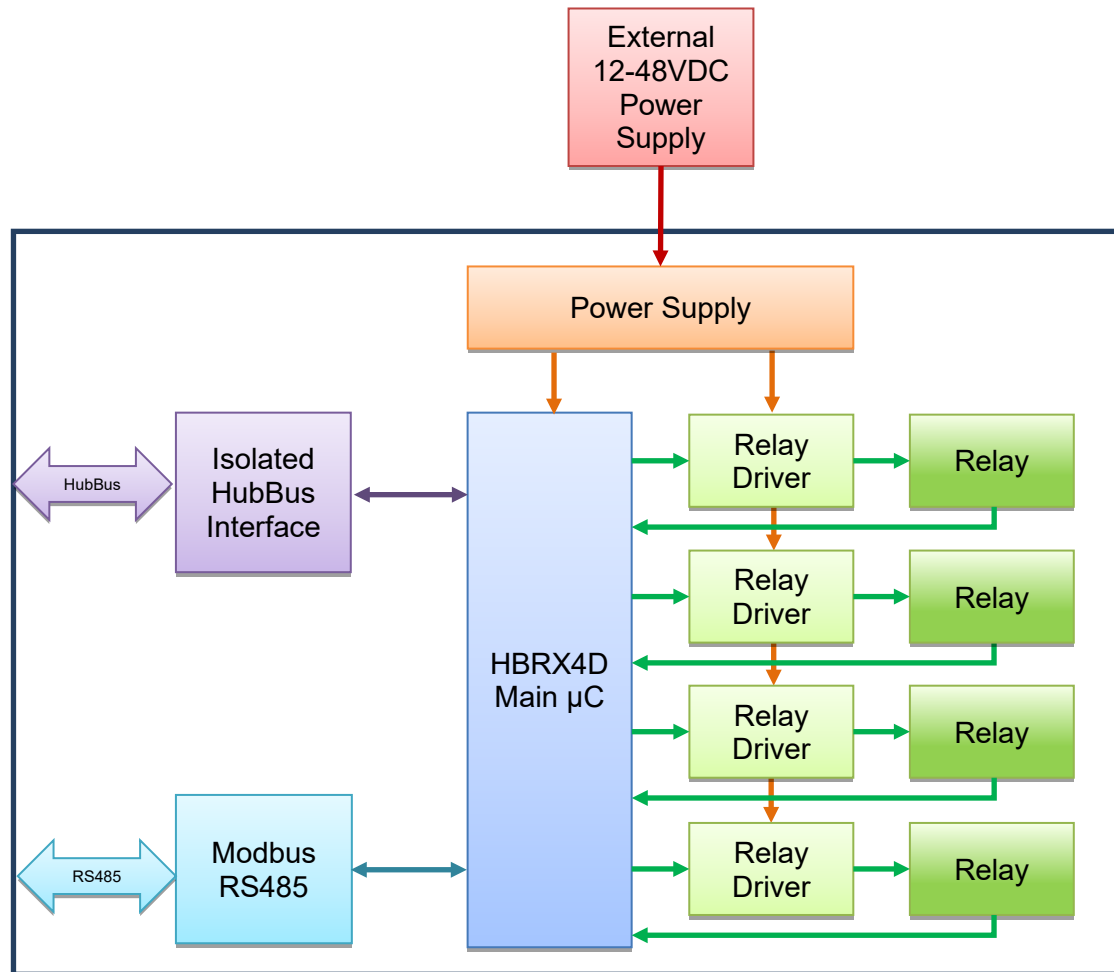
External 12-48VDC Power Supply

Power Supply

HubBus

Isolated HubBus Interface

HBRX4D Main µC

Relay Driver

Relay

Relay Driver

Relay

Relay Driver

Relay

Relay Driver

Relay

RS485

Modbus RS485